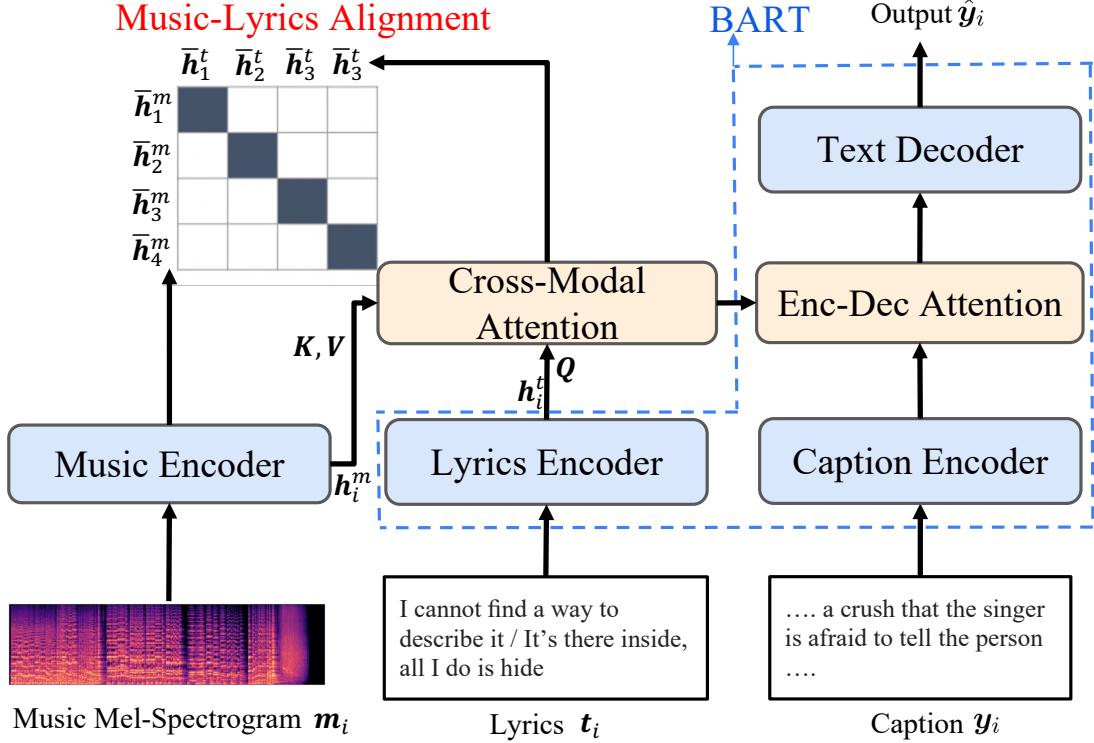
Music-Lyrics Alignment

BART

Output $\hat{\boldsymbol{y}}_i$

$\bar{\boldsymbol{h}}_1^t$ $\bar{\boldsymbol{h}}_2^t$ $\bar{\boldsymbol{h}}_3^t$ $\bar{\boldsymbol{h}}_3^t$

$\bar{\boldsymbol{h}}_1^m$

$\bar{\boldsymbol{h}}_2^m$

$\bar{\boldsymbol{h}}_3^m$

$\bar{\boldsymbol{h}}_4^m$

Text Decoder

Cross-Modal Attention

Enc-Dec Attention

$\boldsymbol{K}, \boldsymbol{V}$

$\boldsymbol{Q}$

$\boldsymbol{h}_i^t$

Music Encoder

$\boldsymbol{h}_i^m$

Lyrics Encoder

Caption Encoder

I cannot find a way to describe it / It's there inside, all I do is hide

…. a crush that the singer is afraid to tell the person ….

Music Mel-Spectrogram $\boldsymbol{m}_i$

Lyrics $\boldsymbol{t}_i$

Caption $\boldsymbol{y}_i$